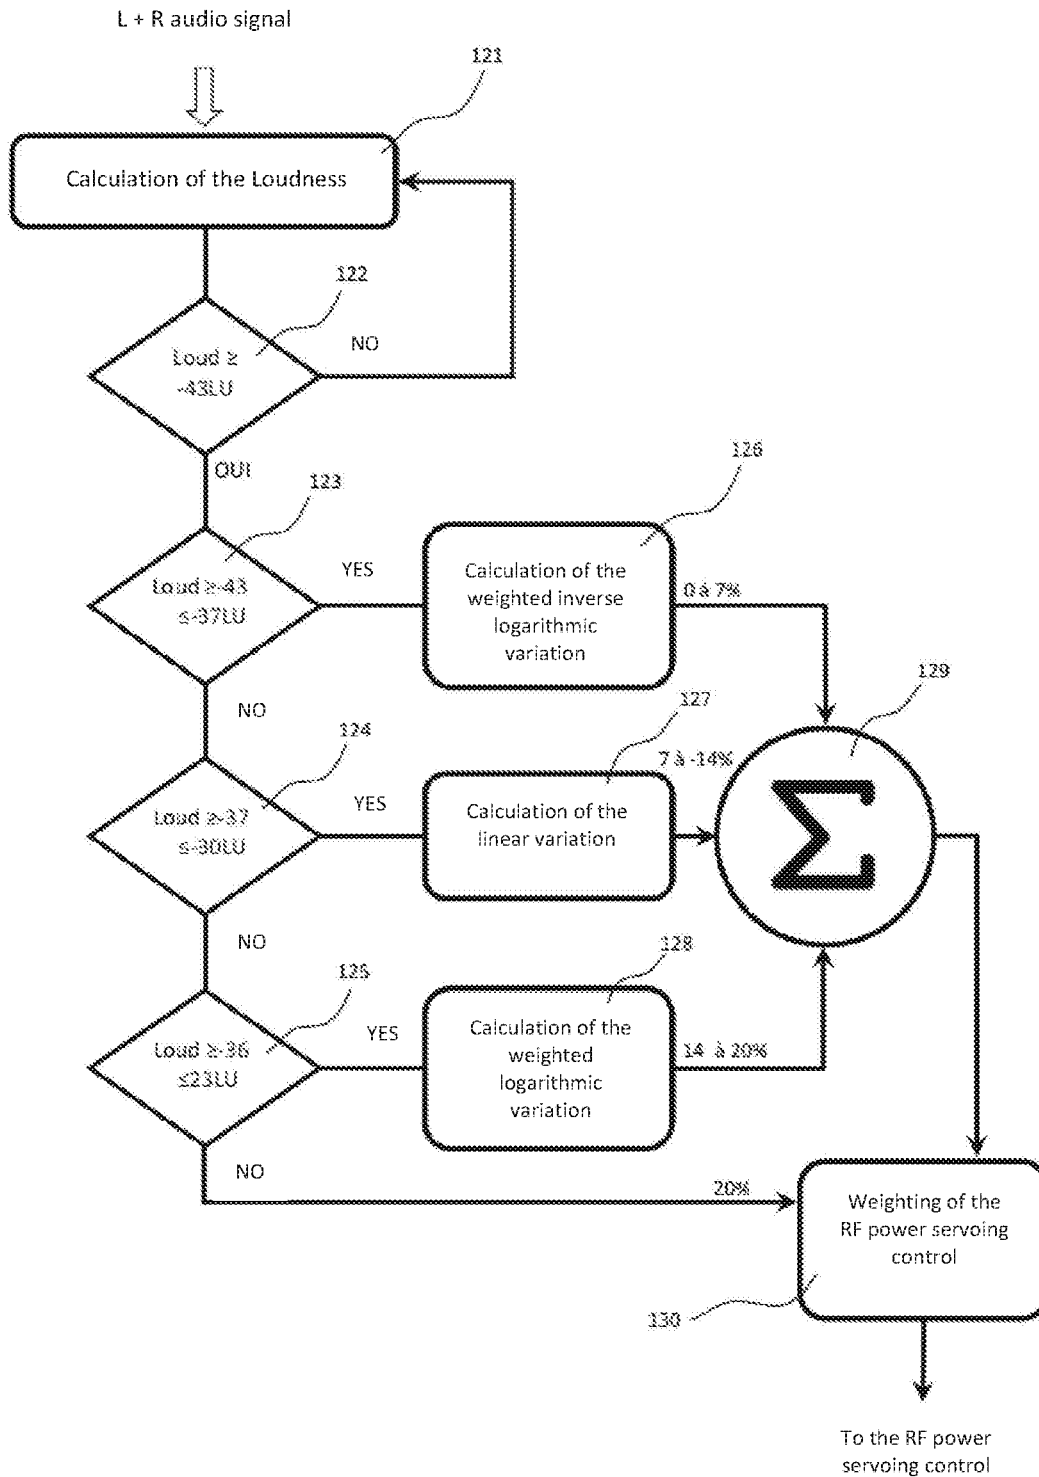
L + R audio signal

121

Calculation of the Loudness

122

Loud ≥ -43LU

NO

OUI

123

Loud ≥-43 ≤-37LU

YES

126

Calculation of the weighted inverse logarithmic variation

0 à 7%

NO

124

Loud ≥-37 ≤-30LU

YES

127

Calculation of the linear variation

7 à -14%

129

$\sum$

NO

125

Loud ≥-36 ≤23LU

YES

128

Calculation of the weighted logarithmic variation

14 à 20%

NO

20%

Weighting of the RF power servoing control

130

To the RF power servoing control